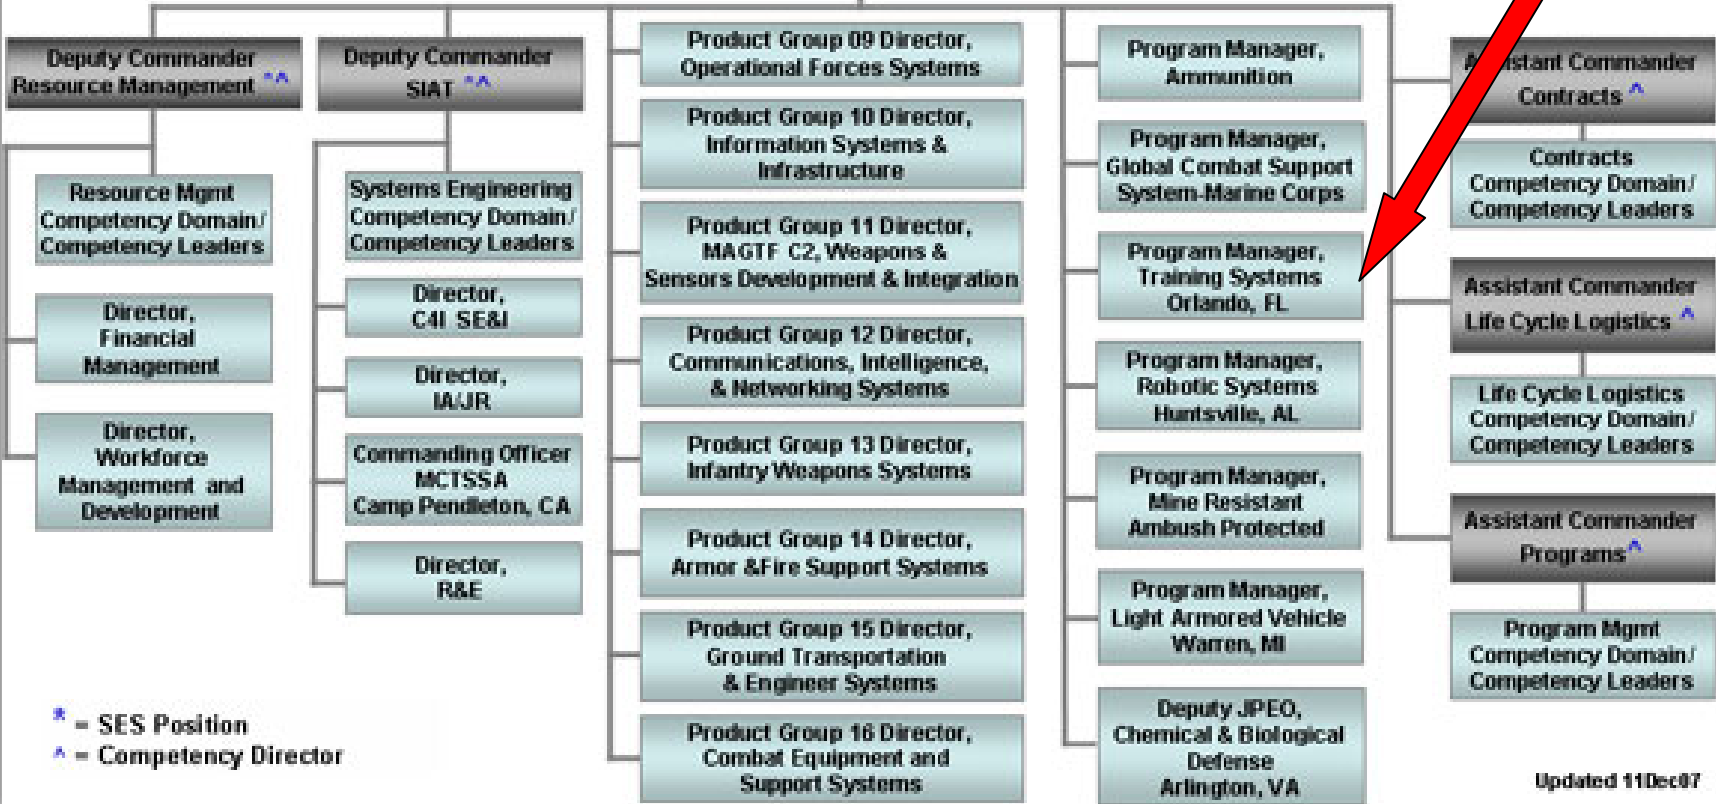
Deputy Commander Resource Management *^

Resource Mgmt Competency Domain/ Competency Leaders

Director, Financial Management

Director, Workforce Management and Development

Deputy Commander SIAT *^

Systems Engineering Competency Domain/ Competency Leaders

Director, C4I SE&I

Director, IA/JR

Commanding Officer MCTSSA Camp Pendleton, CA

Director, R&E

Product Group 09 Director, Operational Forces Systems

Product Group 10 Director, Information Systems & Infrastructure

Product Group 11 Director, MAGTF C2, Weapons & Sensors Development & Integration

Product Group 12 Director, Communications, Intelligence, & Networking Systems

Product Group 13 Director, Infantry Weapons Systems

Product Group 14 Director, Armor &Fire Support Systems

Product Group 15 Director, Ground Transportation & Engineer Systems

Product Group 16 Director, Combat Equipment and Support Systems

Program Manager, Ammunition

Program Manager, Global Combat Support System-Marine Corps

Program Manager, Training Systems Orlando, FL

Program Manager, Robotic Systems Huntsville, AL

Program Manager, Mine Resistant Ambush Protected

Program Manager, Light Armored Vehicle Warren, MI

Deputy JPEO, Chemical & Biological Defense Arlington, VA

A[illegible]istant Commander Contracts ^

Contracts Competency Domain/ Competency Leaders

Assistant Commander Life Cycle Logistics ^

Life Cycle Logistics Competency Domain/ Competency Leaders

Assistant Commander Programs^

Program Mgmt Competency Domain/ Competency Leaders

* = SES Position
^ = Competency Director

Updated 11Dec07